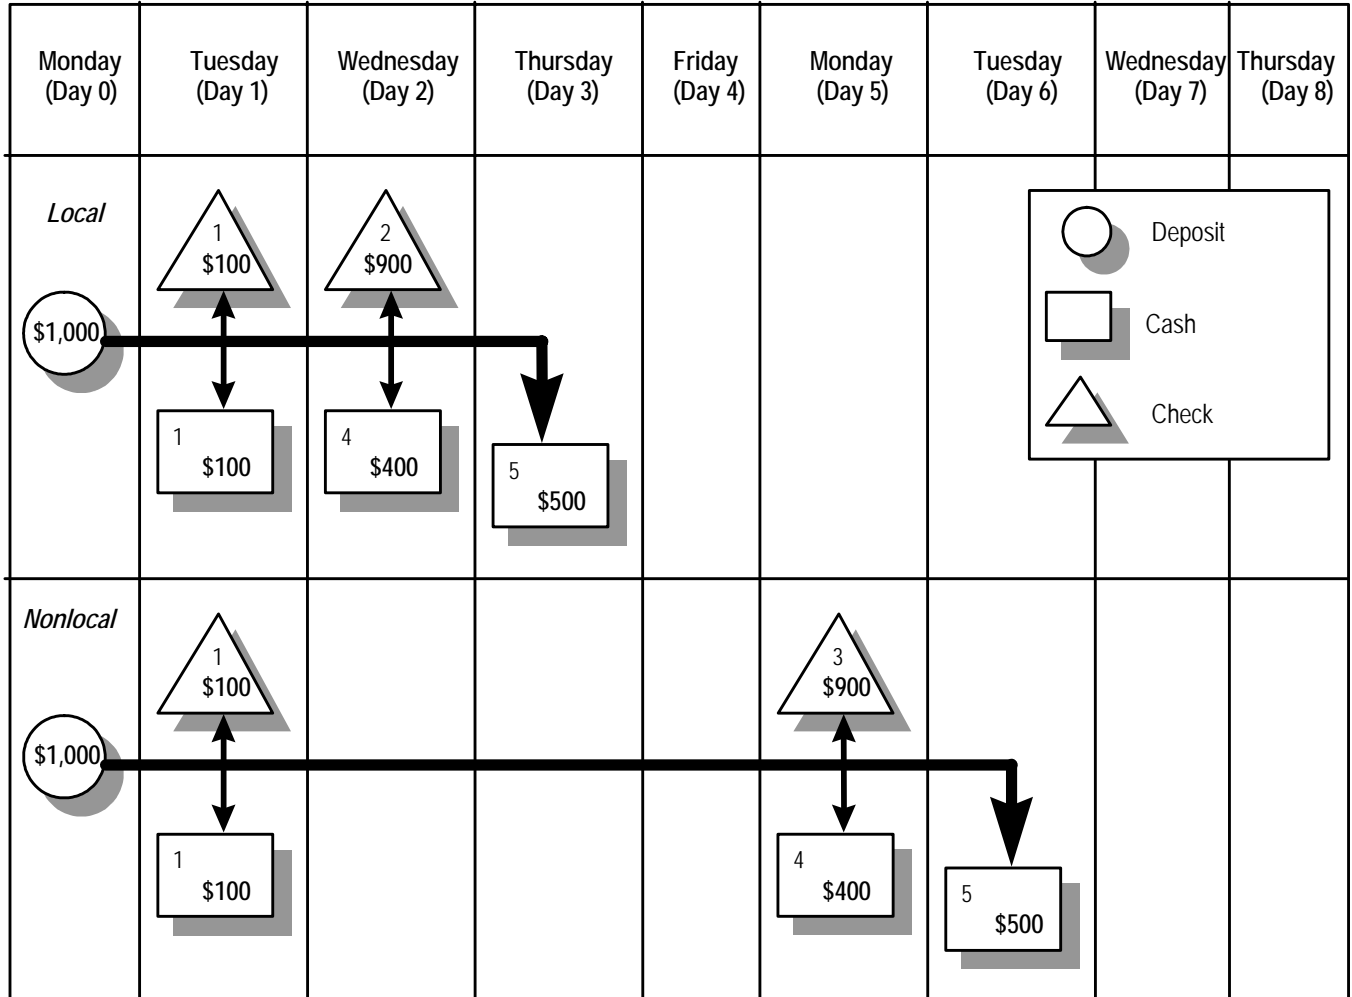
| Monday (Day 0) | Tuesday (Day 1) | Wednesday (Day 2) | Thursday (Day 3) | Friday (Day 4) | Monday (Day 5) | Tuesday (Day 6) | Wednesday (Day 7) | Thursday (Day 8) |
|---|---|---|---|---|---|---|---|---|

Local

$1,000

1 $100

2 $900

1 $100

4 $400

5 $500

Deposit

Cash

Check

Nonlocal

$1,000

1 $100

3 $900

1 $100

4 $400

5 $500